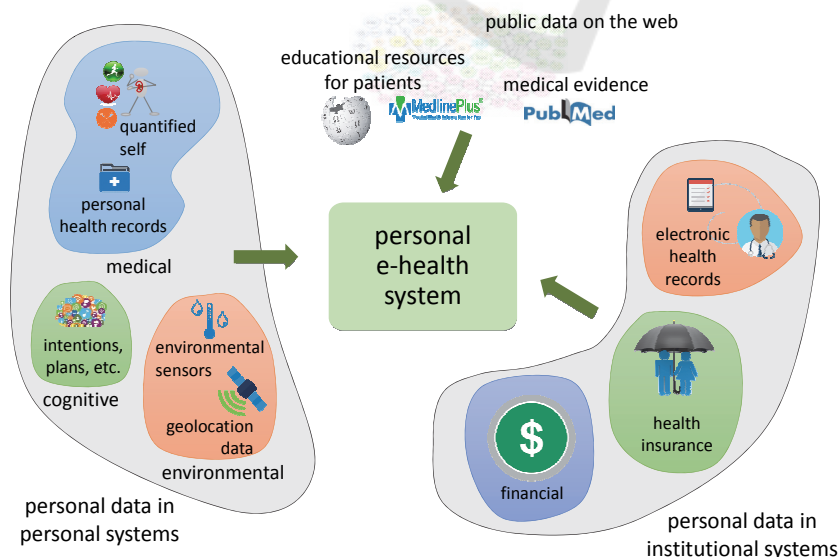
public data on the web

educational resources for patients

MedlinePlus

medical evidence

PubMed

quantified self

personal health records

medical

intentions, plans, etc.

cognitive

environmental sensors

geolocation data

environmental

personal data in personal systems

personal e-health system

electronic health records

health insurance

$

financial

personal data in institutional systems